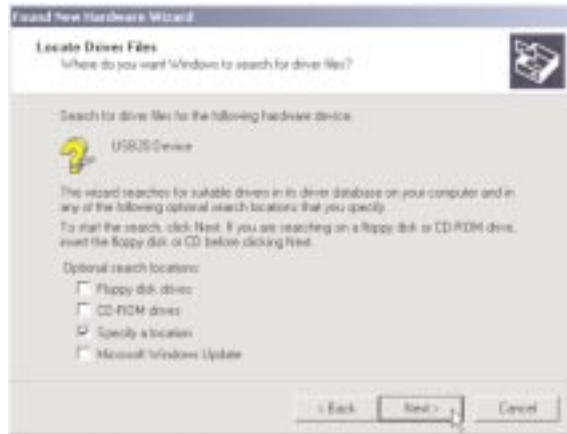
Found New Hardware Wizard

Locate Driver Files
Where do you want Windows to search for driver files?

Search for driver files for the following hardware device:

USB2.0 Device

This wizard searches for suitable drivers in its driver database on your computer and in any of the following optional search locations that you specify.

To start the search, click Next. If you are searching on a floppy disk or CD-ROM drive, insert the floppy disk or CD before clicking Next.

Optional search locations:

Floppy disk drives

CD-ROM drives

Specify a location

Microsoft Windows Update

< Back

Next >

Cancel